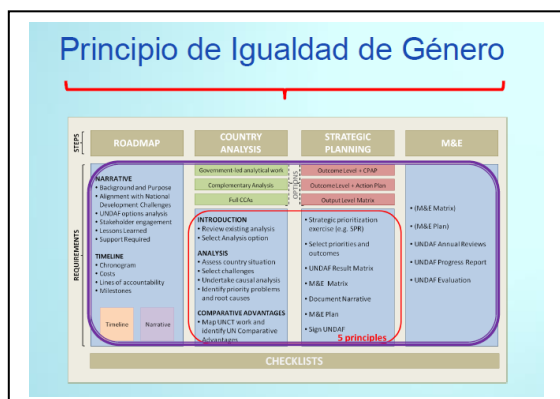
Principio de Igualdad de Género

STEPS

ROADMAP

COUNTRY ANALYSIS

STRATEGIC PLANNING

M&E

REQUIREMENTS

NARRATIVE
• Background and Purpose
• Alignment with National Development Challenges
• UNDAF options analysis
• Stakeholder engagement
• Lessons Learned
• Support Required

TIMELINE
• Chronogram
• Costs
• Lines of accountability
• Milestones

Timeline

Narrative

Government-led analytical work

Complementary Analysis

Full CCAs

OPTIONS

Outcome Level + CPAP

Outcome Level + Action Plan

Output Level Matrix

INTRODUCTION
• Review existing analysis
• Select Analysis option

ANALYSIS
• Assess country situation
• Select challenges
• Undertake causal analysis
• Identify priority problems and root causes

COMPARATIVE ADVANTAGES
• Map UNCT work and identify UN Comparative Advantages

• Strategic prioritization exercise (e.g. SPR)
• Select priorities and outcomes
• UNDAF Result Matrix
• M&E Matrix
• Document Narrative
• M&E Plan
• Sign UNDAF

5 principles

• (M&E Matrix)
• (M&E Plan)
• UNDAF Annual Reviews
• UNDAF Progress Report
• UNDAF Evaluation

CHECKLISTS